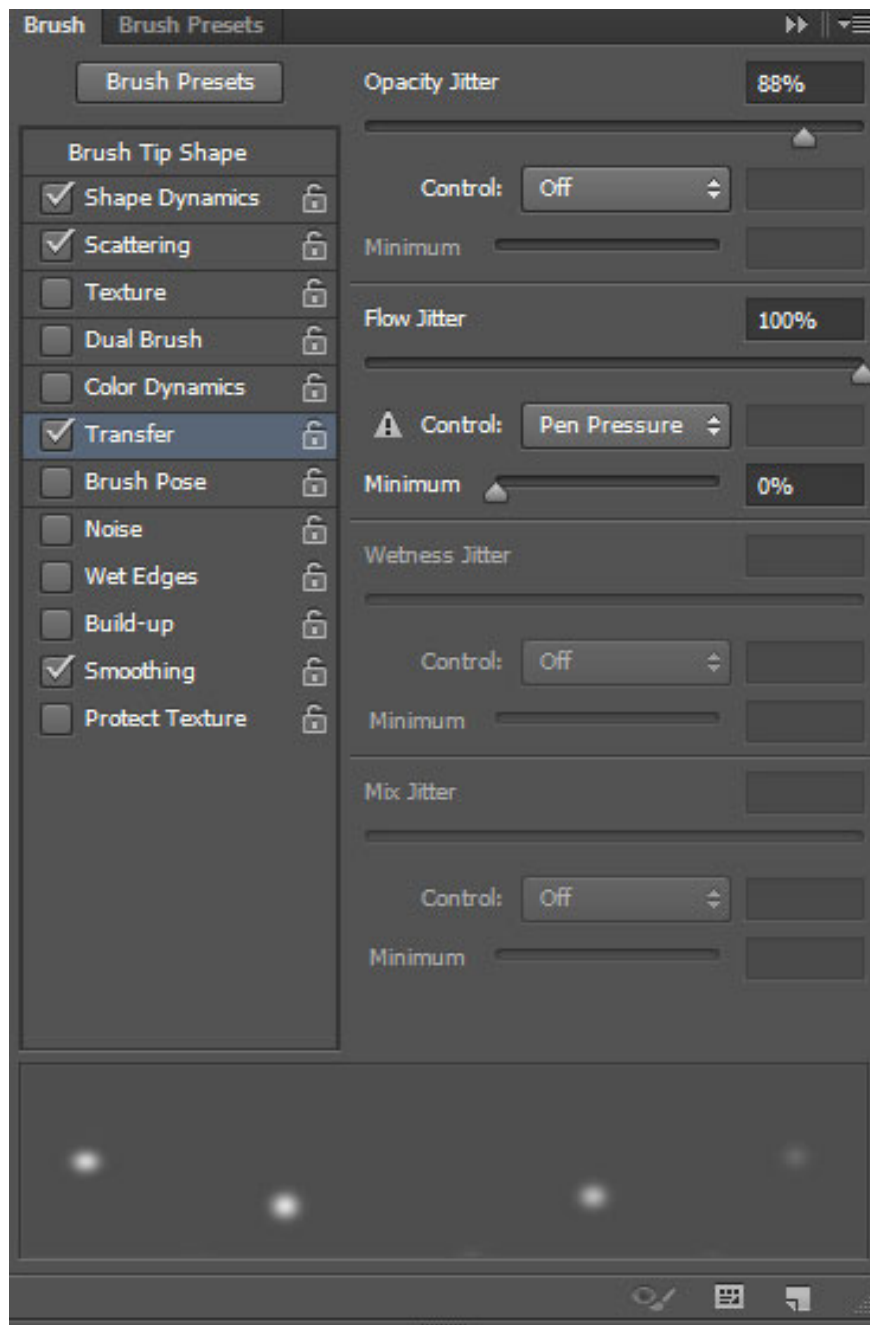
Brush Brush Presets

Brush Presets

Brush Tip Shape
Shape Dynamics
Scattering
Texture
Dual Brush
Color Dynamics
Transfer
Brush Pose
Noise
Wet Edges
Build-up
Smoothing
Protect Texture

Opacity Jitter 88%

Control: Off

Minimum

Flow Jitter 100%

Control: Pen Pressure

Minimum 0%

Wetness Jitter

Control: Off

Minimum

Mix Jitter

Control: Off

Minimum